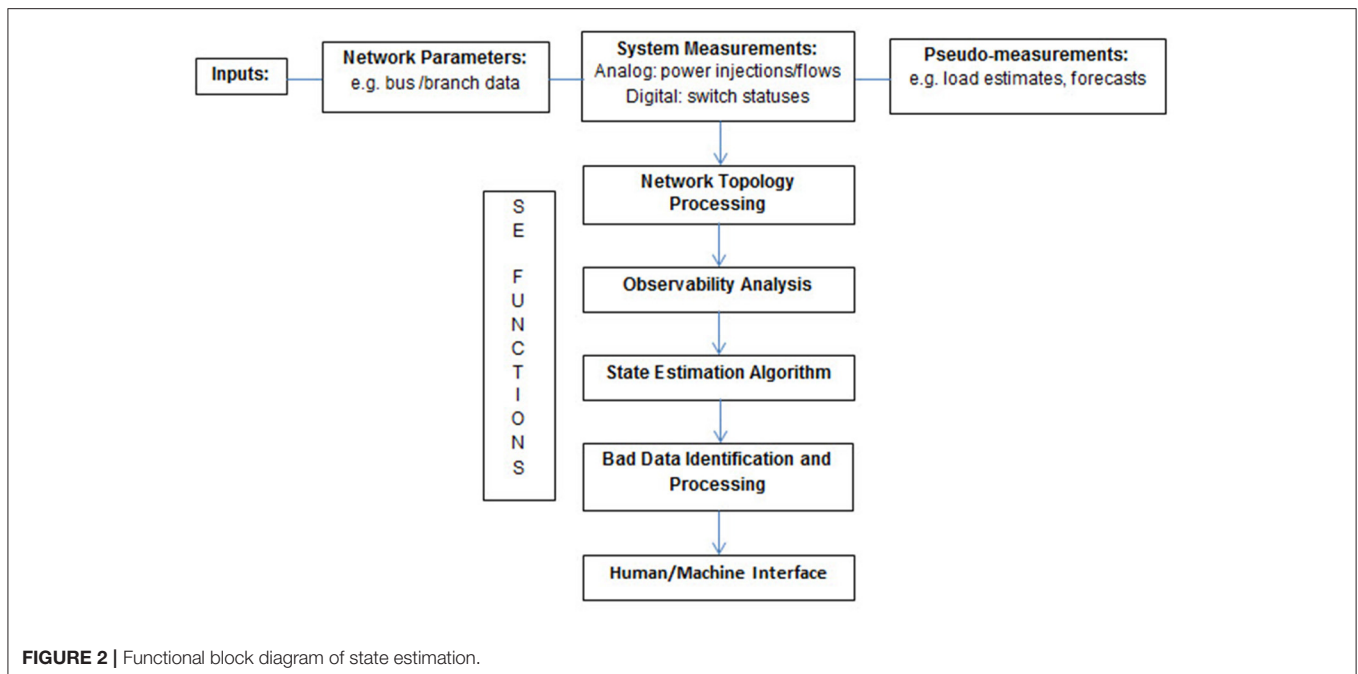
Inputs:

Network Parameters:
e.g. bus /branch data

System Measurements:
Analog: power injections/flows
Digital: switch statuses

Pseudo-measurements:
e.g. load estimates, forecasts

S
E

F
U
N
C
T
I
O
N
S

Network Topology Processing

Observability Analysis

State Estimation Algorithm

Bad Data Identification and Processing

Human/Machine Interface

FIGURE 2 | Functional block diagram of state estimation.